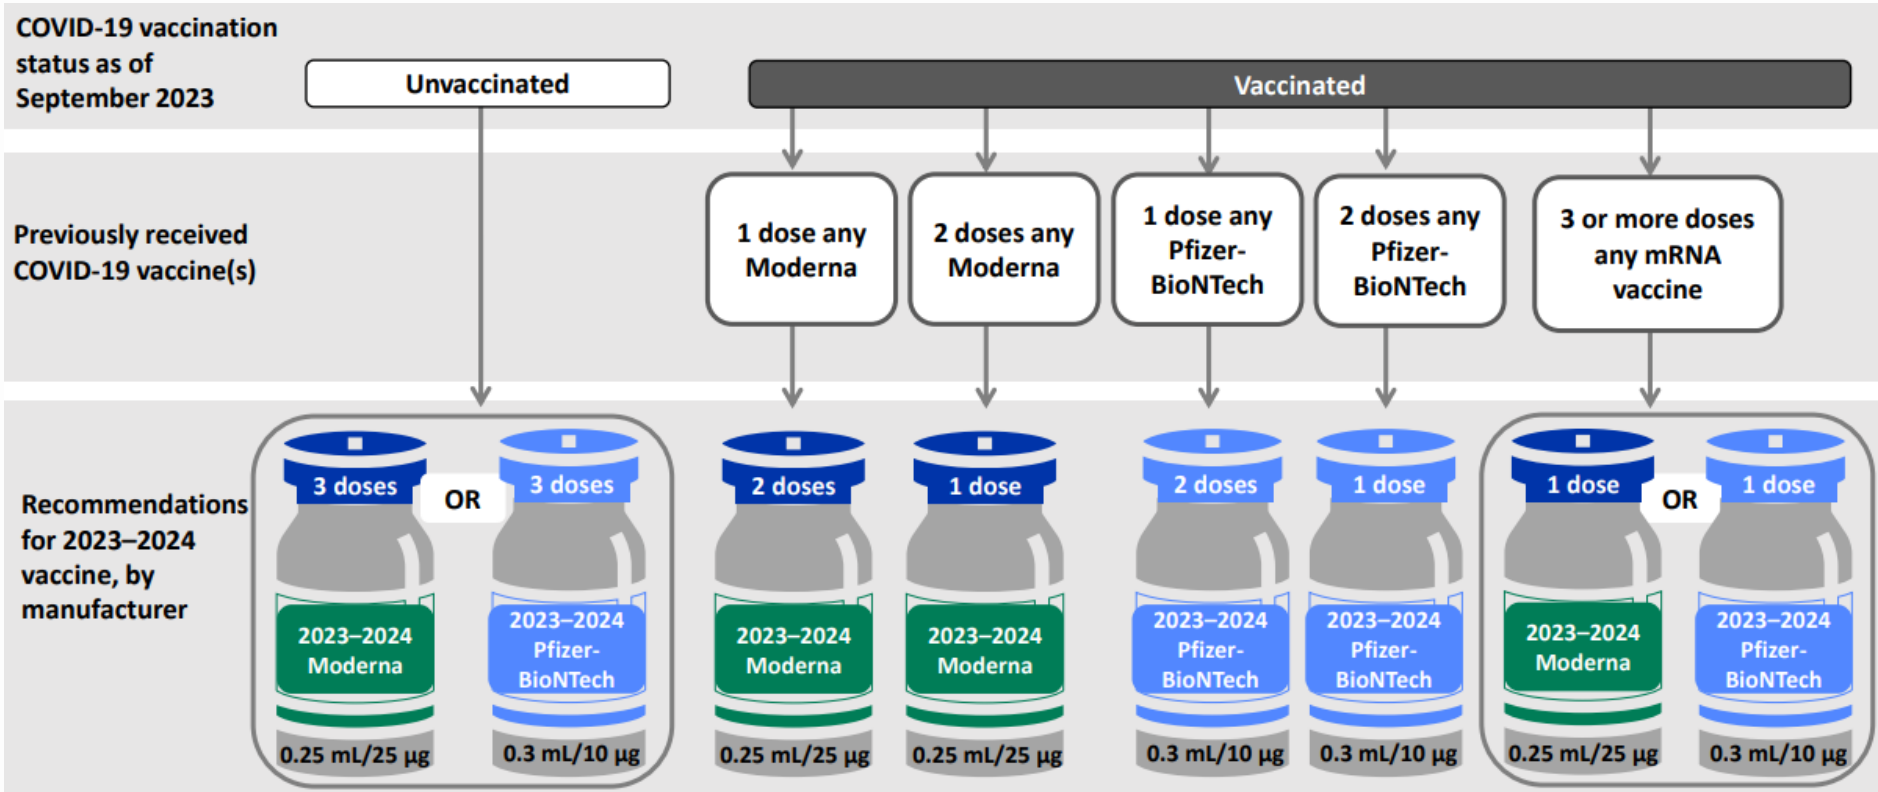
COVID-19 vaccination status as of September 2023

Unvaccinated

Vaccinated

Previously received COVID-19 vaccine(s)

1 dose any Moderna

2 doses any Moderna

1 dose any Pfizer-BioNTech

2 doses any Pfizer-BioNTech

3 or more doses any mRNA vaccine

Recommendations for 2023–2024 vaccine, by manufacturer

3 doses
2023–2024 Moderna
0.25 mL/25 µg

OR

3 doses
2023–2024 Pfizer-BioNTech
0.3 mL/10 µg

2 doses
2023–2024 Moderna
0.25 mL/25 µg

1 dose
2023–2024 Moderna
0.25 mL/25 µg

2 doses
2023–2024 Pfizer-BioNTech
0.3 mL/10 µg

1 dose
2023–2024 Pfizer-BioNTech
0.3 mL/10 µg

1 dose
2023–2024 Moderna
0.25 mL/25 µg

OR

1 dose
2023–2024 Pfizer-BioNTech
0.3 mL/10 µg